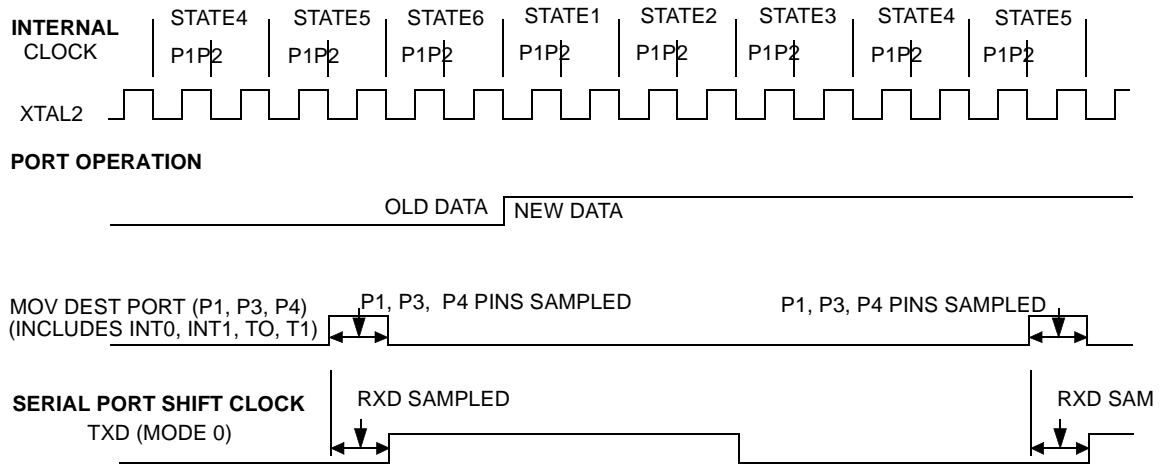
INTERNAL CLOCK

STATE4 P1P2 STATE5 P1P2 STATE6 P1P2 STATE1 P1P2 STATE2 P1P2 STATE3 P1P2 STATE4 P1P2 STATE5 P1P2

XTAL2

PORT OPERATION

OLD DATA NEW DATA

MOV DEST PORT (P1, P3, P4) (INCLUDES INT0, INT1, TO, T1)

P1, P3, P4 PINS SAMPLED

P1, P3, P4 PINS SAMPLED

SERIAL PORT SHIFT CLOCK TXD (MODE 0)

RXD SAMPLED

RXD SAM